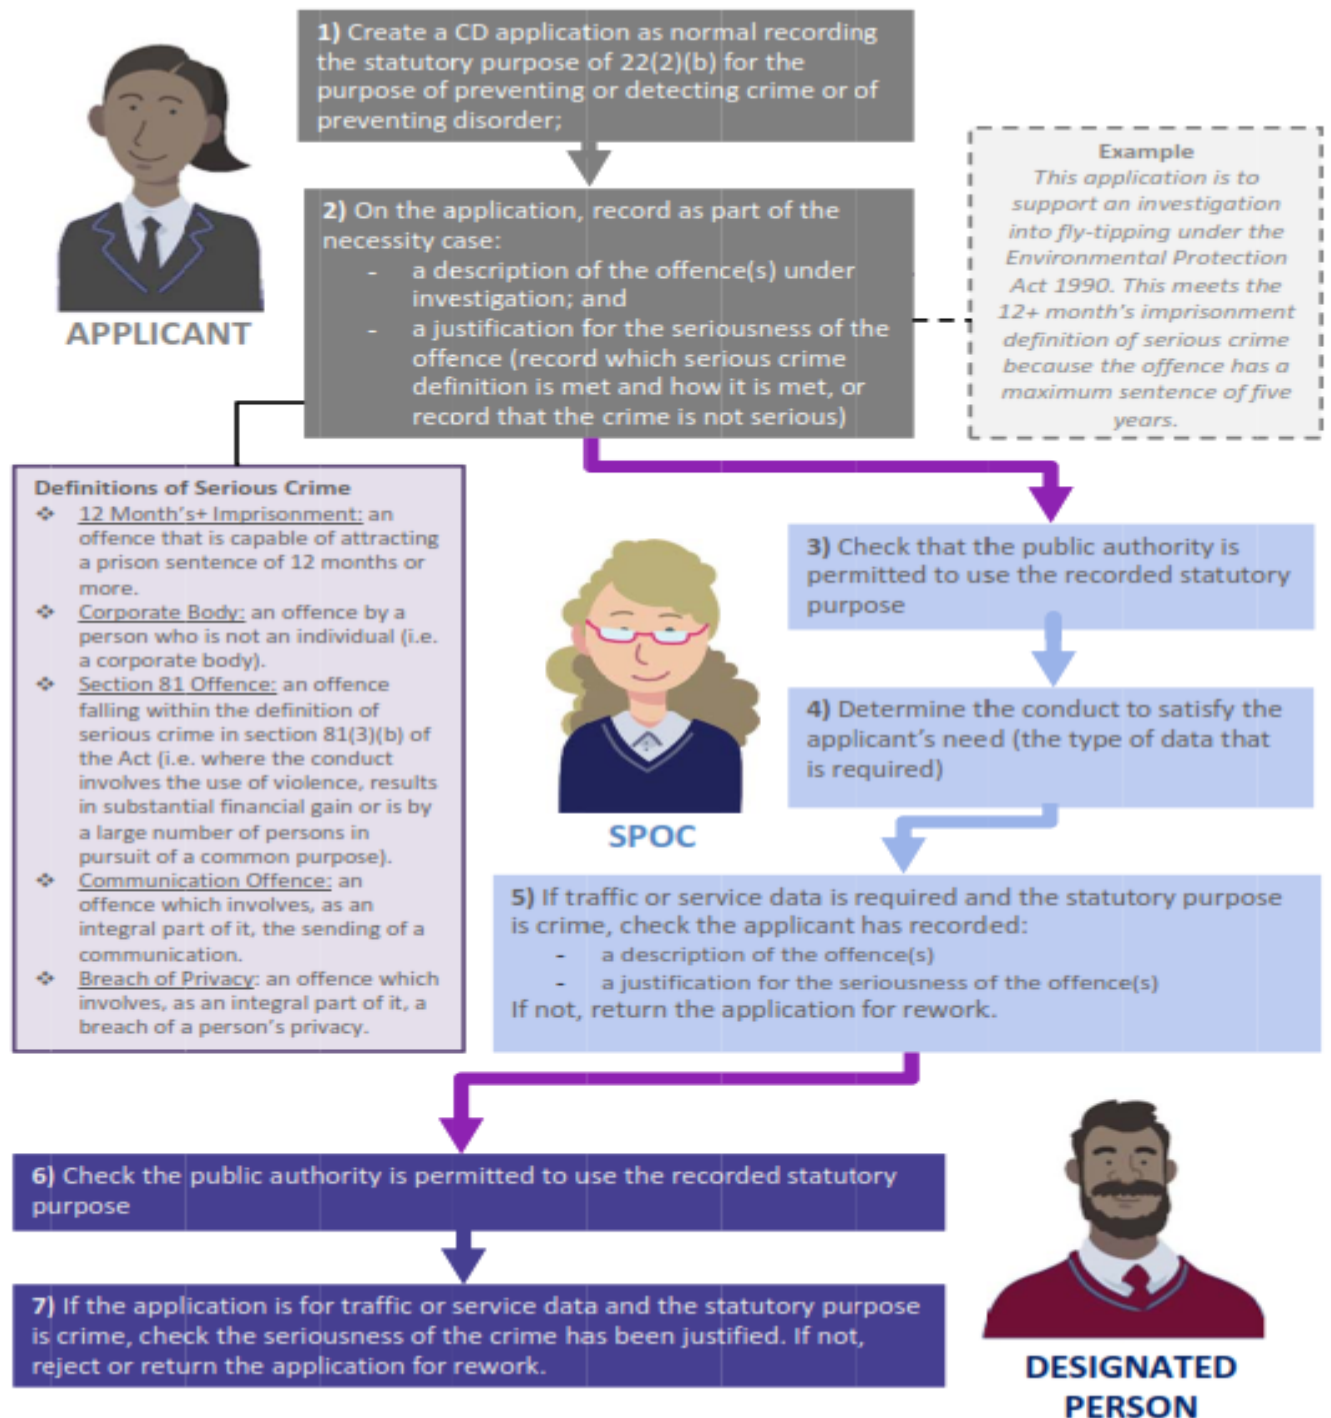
APPLICANT

1) Create a CD application as normal recording the statutory purpose of 22(2)(b) for the purpose of preventing or detecting crime or of preventing disorder;

2) On the application, record as part of the necessity case:
- a description of the offence(s) under investigation; and
- a justification for the seriousness of the offence (record which serious crime definition is met and how it is met, or record that the crime is not serious)

Example
This application is to support an investigation into fly-tipping under the Environmental Protection Act 1990. This meets the 12+ month's imprisonment definition of serious crime because the offence has a maximum sentence of five years.

Definitions of Serious Crime
❖ 12 Month's+ Imprisonment: an offence that is capable of attracting a prison sentence of 12 months or more.
❖ Corporate Body: an offence by a person who is not an individual (i.e. a corporate body).
❖ Section 81 Offence: an offence falling within the definition of serious crime in section 81(3)(b) of the Act (i.e. where the conduct involves the use of violence, results in substantial financial gain or is by a large number of persons in pursuit of a common purpose).
❖ Communication Offence: an offence which involves, as an integral part of it, the sending of a communication.
❖ Breach of Privacy: an offence which involves, as an integral part of it, a breach of a person's privacy.

SPOC

3) Check that the public authority is permitted to use the recorded statutory purpose

4) Determine the conduct to satisfy the applicant's need (the type of data that is required)

5) If traffic or service data is required and the statutory purpose is crime, check the applicant has recorded:
- a description of the offence(s)
- a justification for the seriousness of the offence(s)
If not, return the application for rework.

6) Check the public authority is permitted to use the recorded statutory purpose

7) If the application is for traffic or service data and the statutory purpose is crime, check the seriousness of the crime has been justified. If not, reject or return the application for rework.

DESIGNATED PERSON